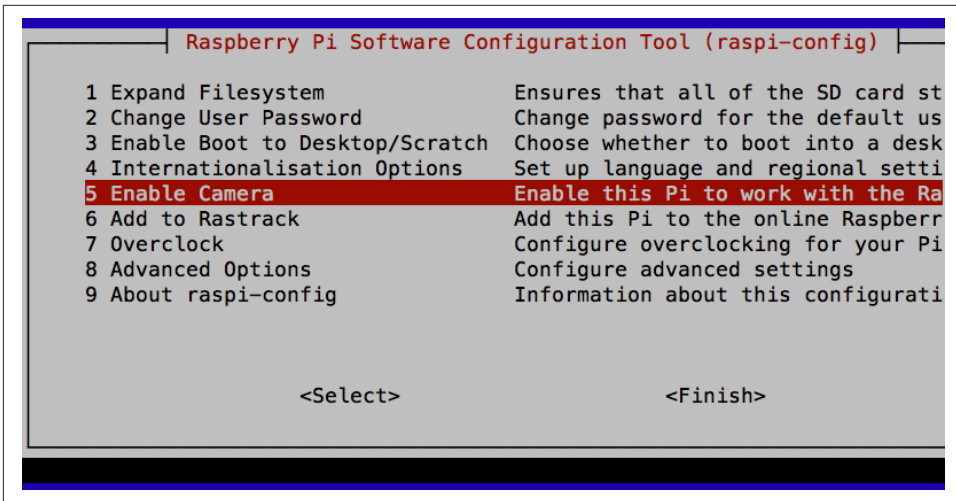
Raspberry Pi Software Configuration Tool (raspi-config)

| | |
|---|---|
| 1 Expand Filesystem | Ensures that all of the SD card st |
| 2 Change User Password | Change password for the default us |
| 3 Enable Boot to Desktop/Scratch | Choose whether to boot into a desk |
| 4 Internationalisation Options | Set up language and regional setti |
| 5 Enable Camera | Enable this Pi to work with the Ra |
| 6 Add to Rastrack | Add this Pi to the online Raspberr |
| 7 Overclock | Configure overclocking for your Pi |
| 8 Advanced Options | Configure advanced settings |
| 9 About raspi-config | Information about this configurati |

<Select> <Finish>